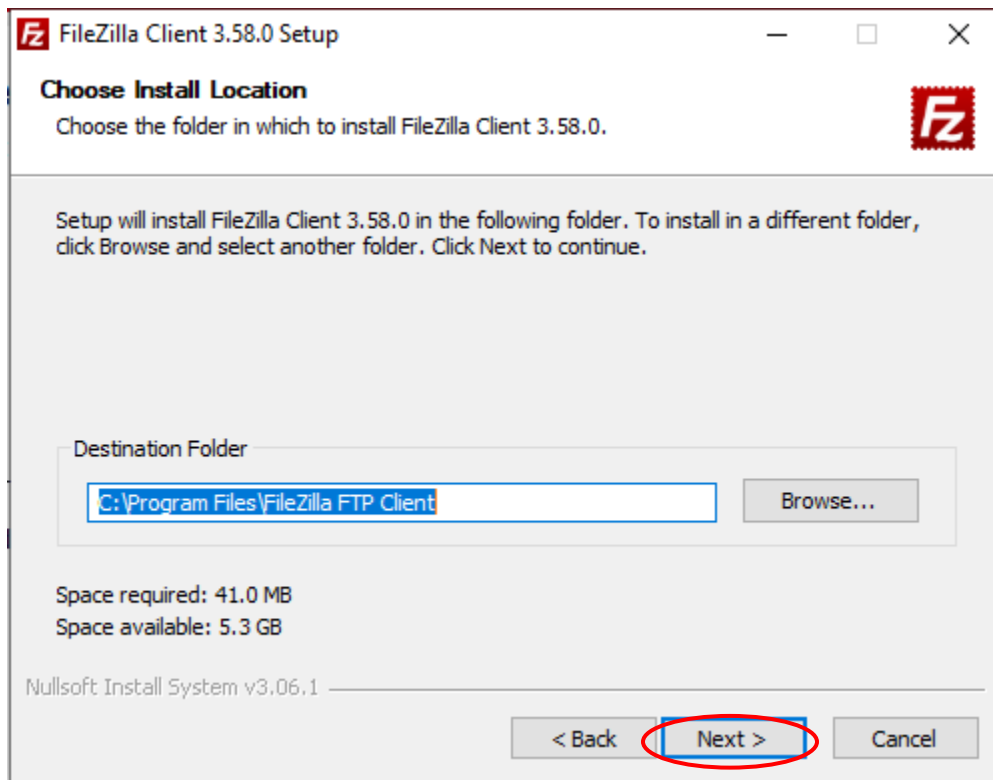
FileZilla Client 3.58.0 Setup

Choose Install Location

Choose the folder in which to install FileZilla Client 3.58.0.

Setup will install FileZilla Client 3.58.0 in the following folder. To install in a different folder, click Browse and select another folder. Click Next to continue.

Destination Folder

C:\Program Files\FileZilla FTP Client

Browse...

Space required: 41.0 MB

Space available: 5.3 GB

Nullsoft Install System v3.06.1

< Back

Next >

Cancel